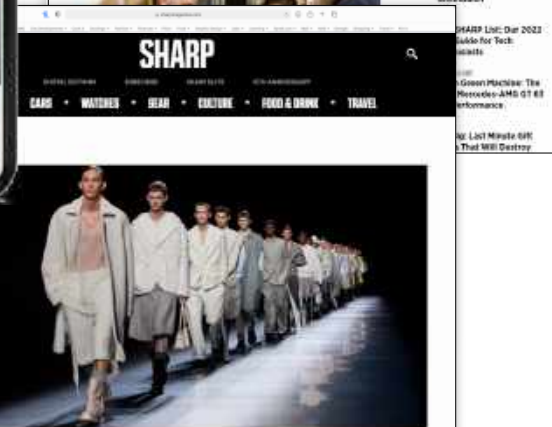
SHARP

DIGITAL EDITIONS SUBSCRIBE SHARP ELITE 15TH ANNIVERSARY

CARS • WATCHES • GEAR • CULTURE • FOOD & DRINK • TRAVEL

SHARP List: Our 2022 Guide for Tech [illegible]

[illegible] Green Machine: The Mercedes-AMG GT 63 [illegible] Performance

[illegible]: Last Minute Gift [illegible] That Will Destroy